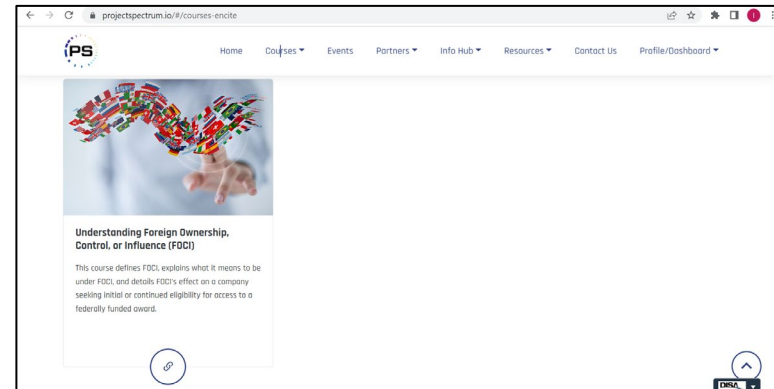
projectspectrum.io/#/courses-encite

PS

Home Courses Events Partners Info Hub Resources Contact Us Profile/Dashboard

Understanding Foreign Ownership, Control, or Influence (FOCI)

This course defines FOCI, explains what it means to be under FOCI, and details FOCI's effect on a company seeking initial or continued eligibility for access to a federally funded award.

DISA